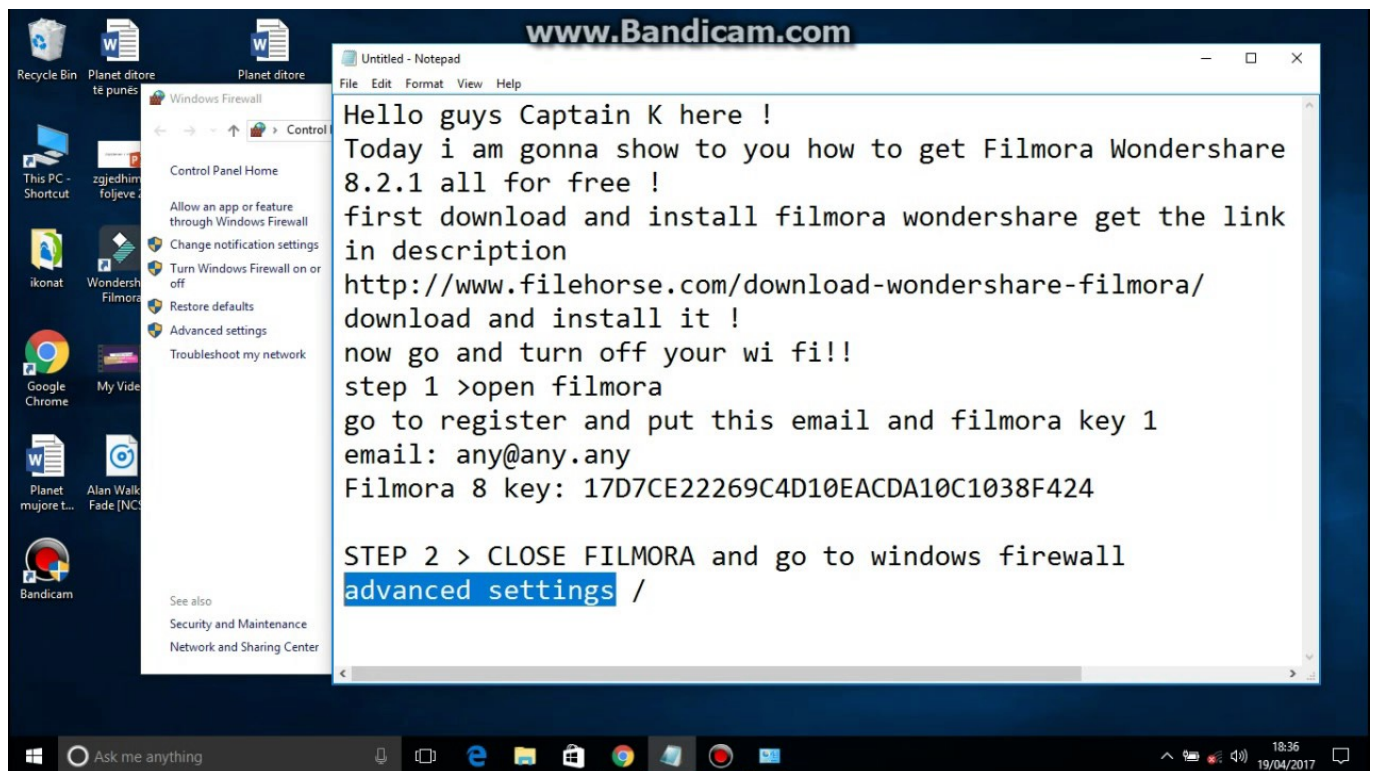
www.Bandicam.com

Recycle Bin
Planet ditore të punës
Planet ditore
This PC - Shortcut
zgjedhim foljeve
ikonat
Wondershare Filmora
Google Chrome
My Video
Planet mujore t...
Alan Walk Fade [NCS
Bandicam

Windows Firewall
Control P
Control Panel Home
Allow an app or feature through Windows Firewall
Change notification settings
Turn Windows Firewall on or off
Restore defaults
Advanced settings
Troubleshoot my network
See also
Security and Maintenance
Network and Sharing Center

Untitled - Notepad
File Edit Format View Help

Hello guys Captain K here !
Today i am gonna show to you how to get Filmora Wondershare 8.2.1 all for free !
first download and install filmora wondershare get the link in description
http://www.filehorse.com/download-wondershare-filmora/
download and install it !
now go and turn off your wi fi!!
step 1 >open filmora
go to register and put this email and filmora key 1
email: any@any.any
Filmora 8 key: 17D7CE22269C4D10EACDA10C1038F424

STEP 2 > CLOSE FILMORA and go to windows firewall
advanced settings /

Ask me anything
18:36
19/04/2017